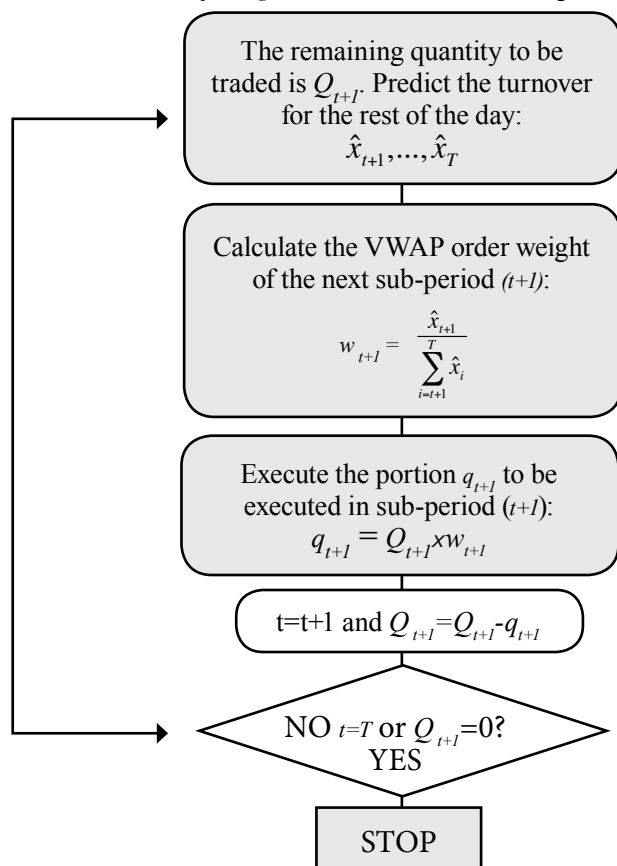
The remaining quantity to be traded is $Q_{t+1}$. Predict the turnover for the rest of the day: $\hat{x}_{t+1},...,\hat{x}_T$

Calculate the VWAP order weight of the next sub-period $(t+1)$:

$w_{t+1} = \frac{\hat{x}_{t+1}}{\sum_{i=t+1}^{T} \hat{x}_i}$

Execute the portion $q_{t+1}$ to be executed in sub-period $(t+1)$: $q_{t+1} = Q_{t+1} x w_{t+1}$

t=t+1 and $Q_{t+1}=Q_{t+1}-q_{t+1}$

NO $t=T$ or $Q_{t+1}=0$? YES

STOP